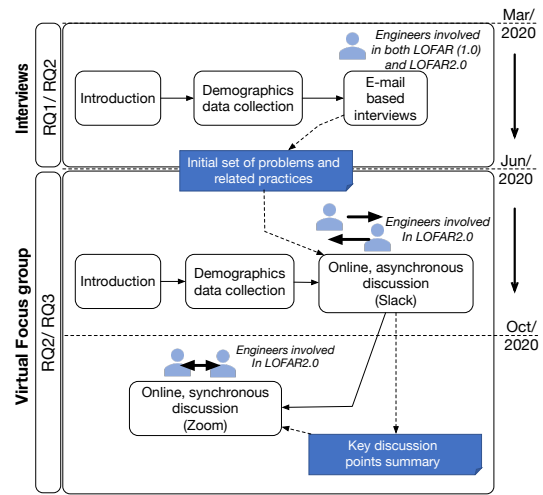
Mar/ 2020

Interviews

RQ1 / RQ2

Engineers involved in both LOFAR (1.0) and LOFAR2.0

Introduction

Demographics data collection

E-mail based interviews

Initial set of problems and related practices

Jun/ 2020

Virtual Focus group

RQ2 / RQ3

Engineers involved In LOFAR2.0

Introduction

Demographics data collection

Online, asynchronous discussion (Slack)

Oct/ 2020

Engineers involved In LOFAR2.0

Online, synchronous discussion (Zoom)

Key discussion points summary